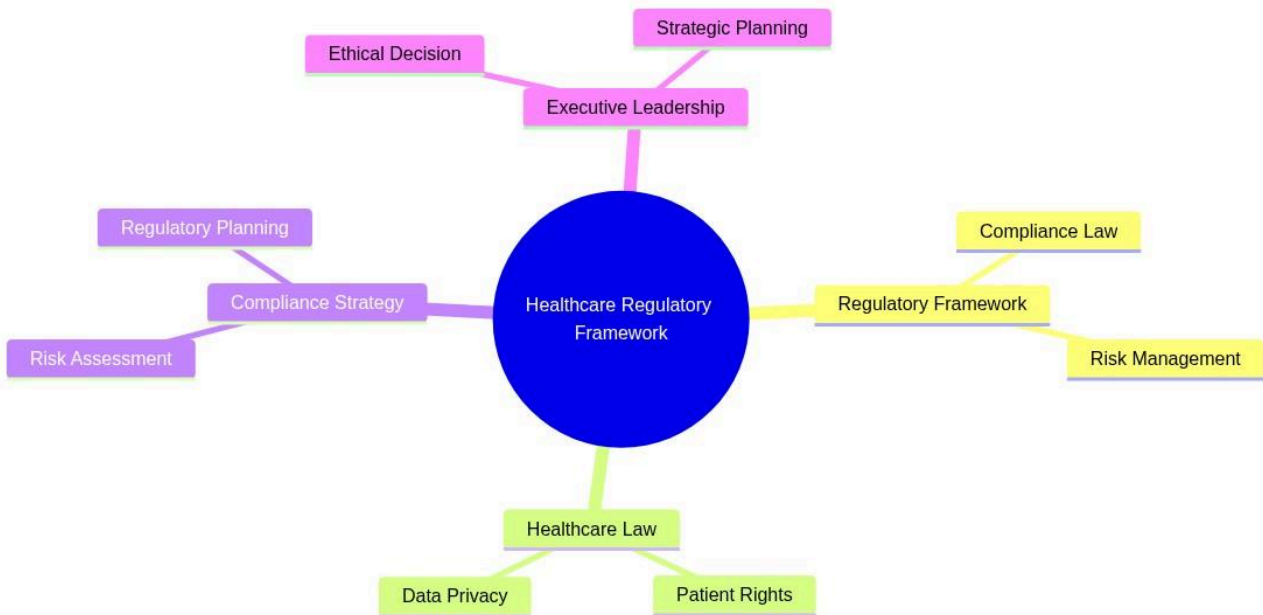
Healthcare Regulatory Framework

Executive Leadership

Ethical Decision

Strategic Planning

Regulatory Framework

Compliance Law

Risk Management

Healthcare Law

Data Privacy

Patient Rights

Compliance Strategy

Regulatory Planning

Risk Assessment